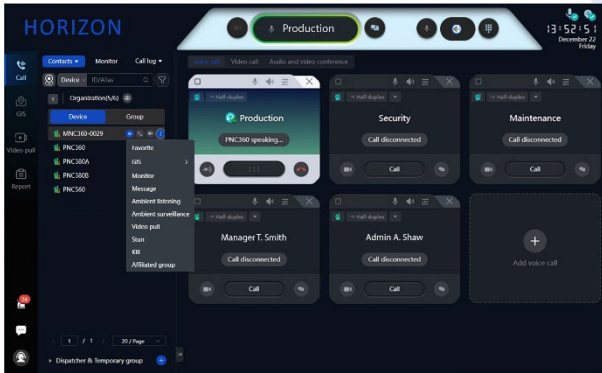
HORIZON

Production

13:52:51
December 22
Friday

Call
GIS
Video pull
Report

Contacts
Monitor
Call log

Device
ID/Alias

Organization(5/6)

Device
Group

MNC360-0029
PNC360
PNC380A
PNC380B
PNC560

Favorite
GIS
Monitor
Message
Ambient listening
Ambient surveillance
Video pull
Stun
Kill
Affiliated group

1 / 1
20 / Page

Dispatcher & Temporary group

Voice call
Video call
Audio and video conference

Half-duplex
Production
PNC360 speaking...

Half-duplex
Security
Call disconnected
Call

Half-duplex
Maintenance
Call disconnected
Call

Half-duplex
Manager T. Smith
Call disconnected
Call

Half-duplex
Admin A. Shaw
Call disconnected
Call

Add voice call